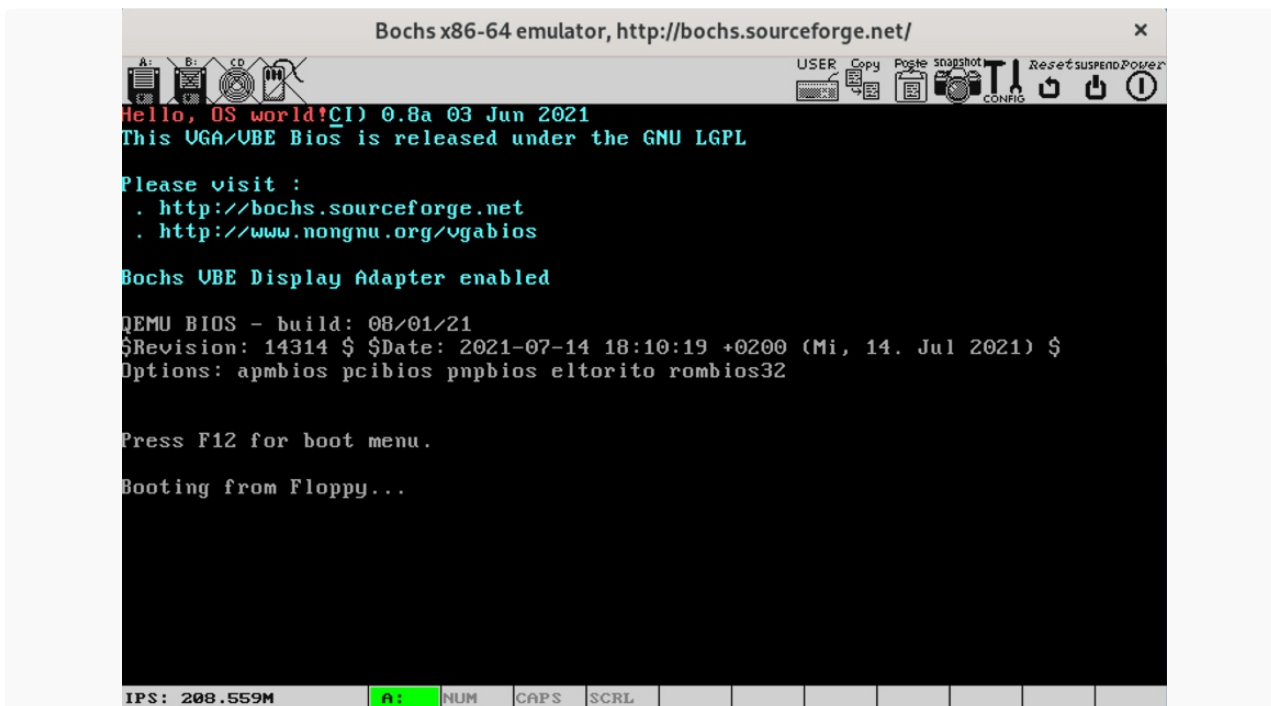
Bochs x86-64 emulator, http://bochs.sourceforge.net/

A: B: CD USER Copy Paste snapshot CONFIG Reset SUSPEND Power

Hello, OS world!CI) 0.8a 03 Jun 2021
This VGA/VBE Bios is released under the GNU LGPL

Please visit :
. http://bochs.sourceforge.net
. http://www.nongnu.org/vgabios

Bochs VBE Display Adapter enabled

QEMU BIOS - build: 08/01/21
$Revision: 14314 $ $Date: 2021-07-14 18:10:19 +0200 (Mi, 14. Jul 2021) $
Options: apmbios pcibios pnpbios eltorito rombios32

Press F12 for boot menu.

Booting from Floppy...

IPS: 208.559M A: NUM CAPS SCRL